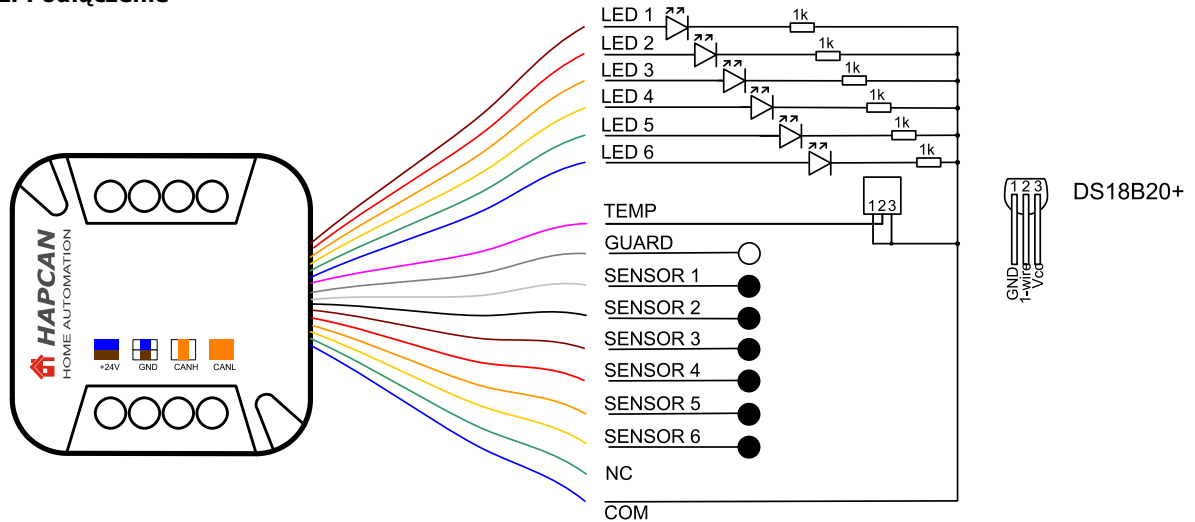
LED 1
1k
LED 2
1k
LED 3
1k
LED 4
1k
LED 5
1k
LED 6
1k
TEMP
1 2 3
GUARD
SENSOR 1
SENSOR 2
SENSOR 3
SENSOR 4
SENSOR 5
SENSOR 6
NC
COM

1 2 3
GND
1-wire
Vcc
DS18B20+

HAPCAN
HOME AUTOMATION
+24V
GND
CANH
CANL